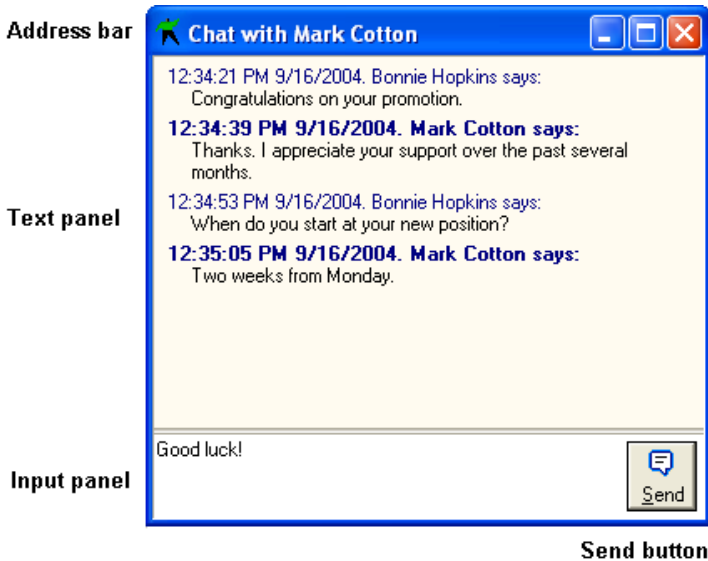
Address bar

Chat with Mark Cotton

12:34:21 PM 9/16/2004. Bonnie Hopkins says:
Congratulations on your promotion.

12:34:39 PM 9/16/2004. Mark Cotton says:
Thanks. I appreciate your support over the past several months.

Text panel

12:34:53 PM 9/16/2004. Bonnie Hopkins says:
When do you start at your new position?

12:35:05 PM 9/16/2004. Mark Cotton says:
Two weeks from Monday.

Good luck!

Input panel

Send

Send button